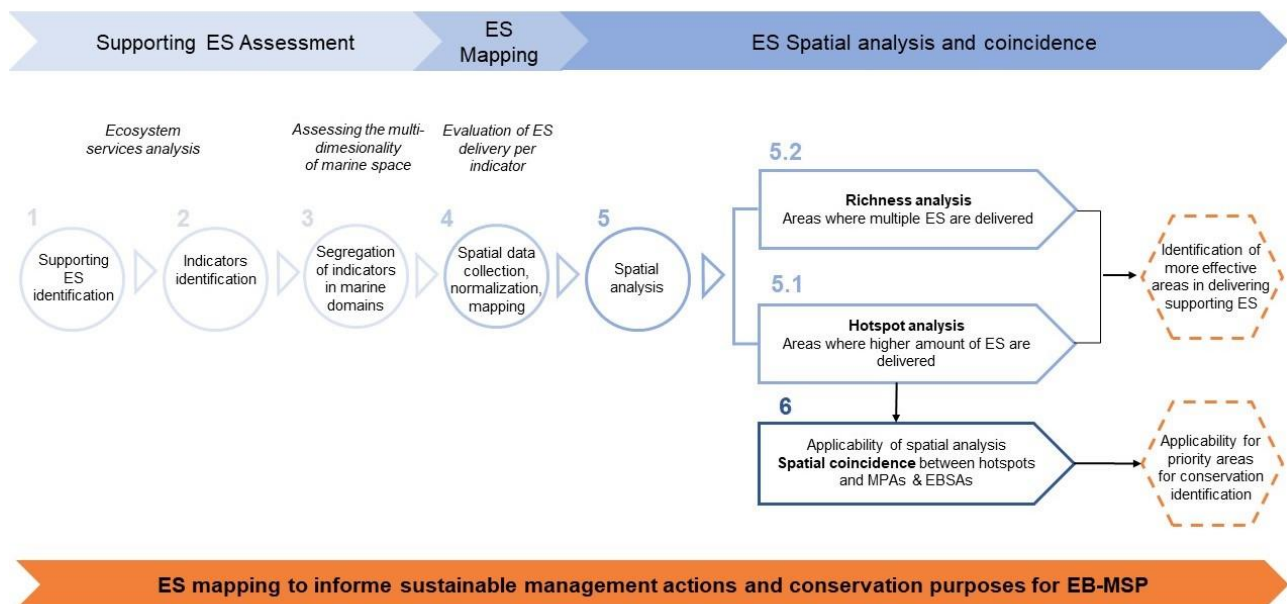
Supporting ES Assessment

ES Mapping

ES Spatial analysis and coincidence

Ecosystem services analysis

Assessing the multi-dimesionality of marine space

Evaluation of ES delivery per indicator

1
Supporting ES identification

2
Indicators identification

3
Segregation of indicators in marine domains

4
Spatial data collection, normalization, mapping

5
Spatial analysis

5.2
Richness analysis
Areas where multiple ES are delivered

5.1
Hotspot analysis
Areas where higher amount of ES are delivered

Identification of more effective areas in delivering supporting ES

6
Applicability of spatial analysis
Spatial coincidence between hotspots and MPAs & EBSAs

Applicability for priority areas for conservation identification

ES mapping to informe sustainable management actions and conservation purposes for EB-MSP